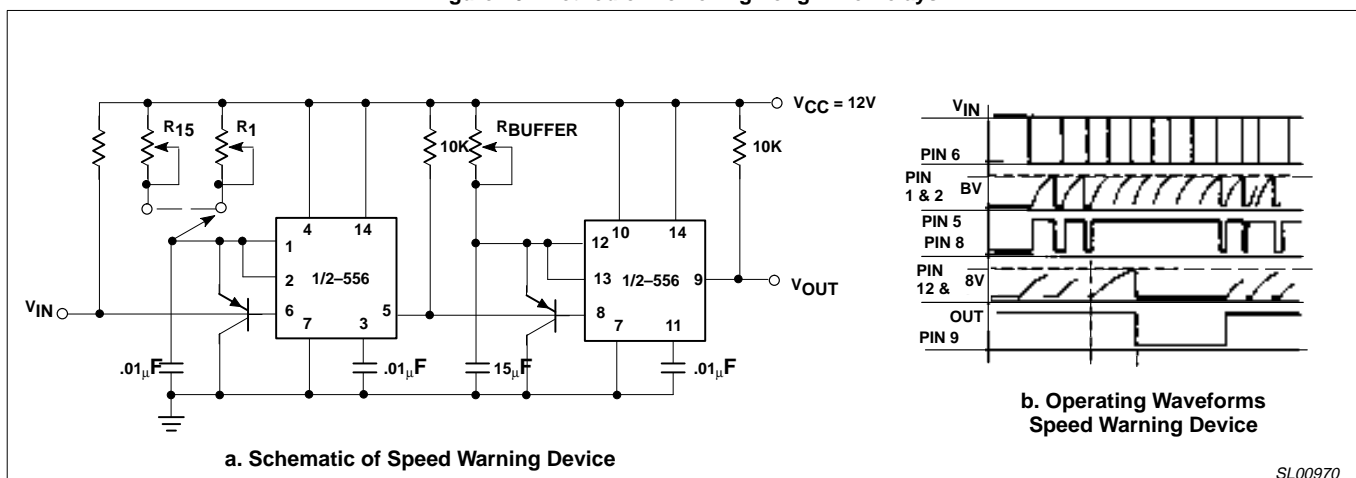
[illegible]

$V_{CC} = 12V$

$R_{15}$

$R_1$

10K

$R_{BUFFER}$

10K

4

14

1

2

1/2–556

6

7

3

5

12

10

14

13

1/2–556

9

8

7

11

$V_{IN}$

$V_{OUT}$

.01μF

.01μF

15μF

.01μF

a. Schematic of Speed Warning Device

$V_{IN}$

PIN 6

PIN 1 & 2

BV

PIN 5

PIN 8

PIN 12 &

8V

OUT

PIN 9

b. Operating Waveforms Speed Warning Device

SL00970